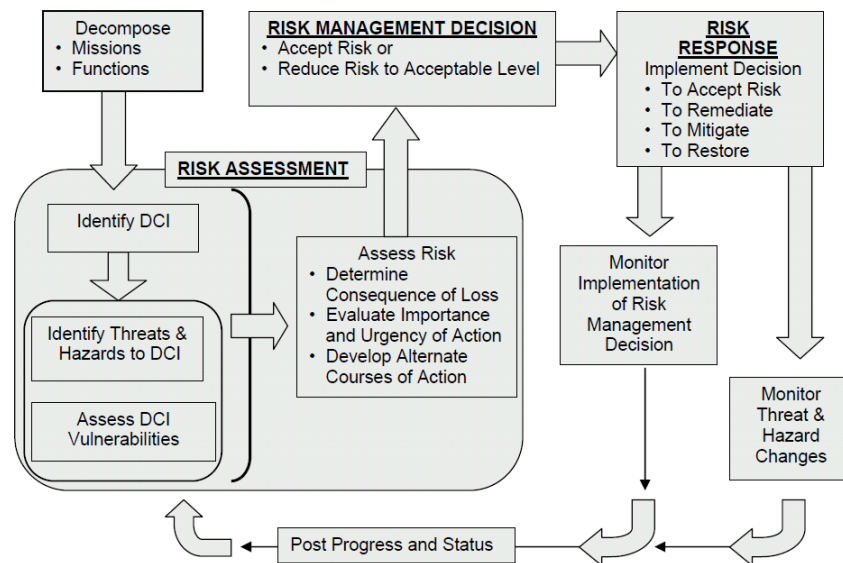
Decompose
• Missions
• Functions

RISK MANAGEMENT DECISION
• Accept Risk or
• Reduce Risk to Acceptable Level

RISK RESPONSE
Implement Decision
• To Accept Risk
• To Remediate
• To Mitigate
• To Restore

RISK ASSESSMENT

Identify DCI

Identify Threats & Hazards to DCI

Assess DCI Vulnerabilities

Assess Risk
• Determine Consequence of Loss
• Evaluate Importance and Urgency of Action
• Develop Alternate Courses of Action

Monitor Implementation of Risk Management Decision

Monitor Threat & Hazard Changes

Post Progress and Status